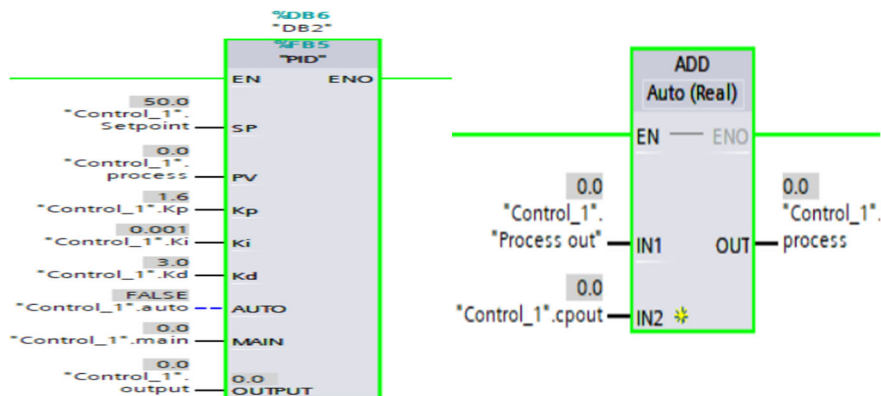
%DB6
"DB2"
%FB5
"PID"

EN ENO

50.0
"Control_1".
Setpoint SP

0.0
"Control_1".
process PV

1.6
"Control_1".Kp Kp

0.001
"Control_1".Ki Ki

3.0
"Control_1".Kd Kd

FALSE
"Control_1".auto AUTO

0.0
"Control_1".main MAIN

0.0
"Control_1".
output 0.0
OUTPUT

ADD
Auto (Real)

EN ENO

0.0
"Control_1".
"Process out" IN1

OUT 0.0
"Control_1".
process

0.0
"Control_1".cpout IN2